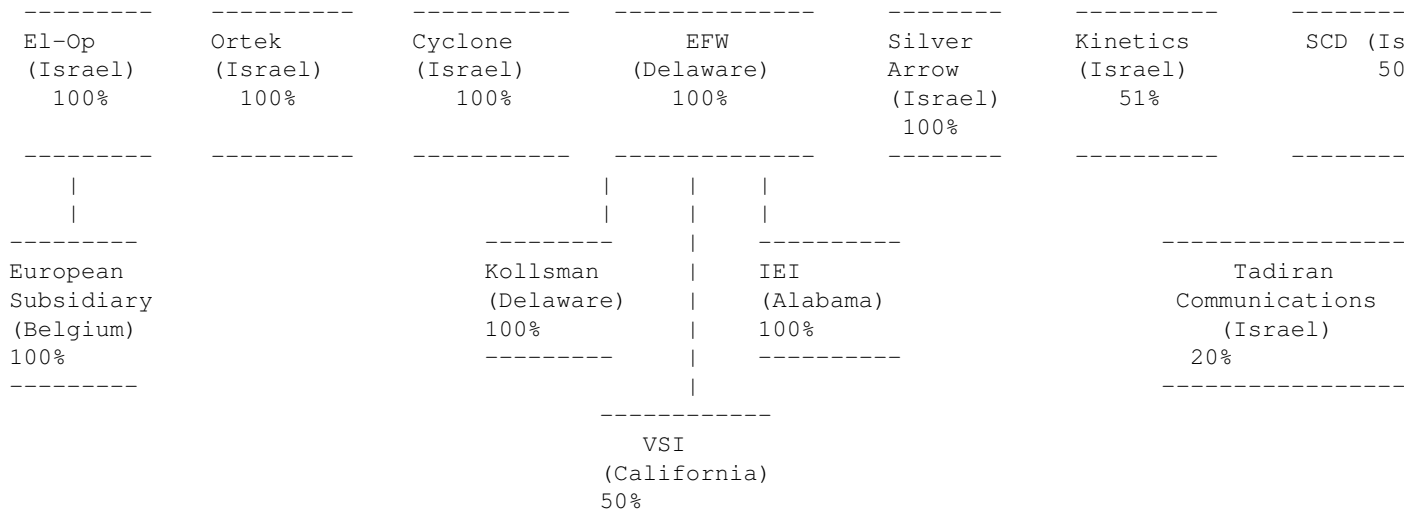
El-Op (Israel) 100%

Ortek (Israel) 100%

Cyclone (Israel) 100%

EFW (Delaware) 100%

Silver Arrow (Israel) 100%

Kinetics (Israel) 51%

SCD (Is
50

European Subsidiary (Belgium) 100%

Kollsman (Delaware) 100%

IEI (Alabama) 100%

Tadiran Communications (Israel) 20%

VSI (California) 50%